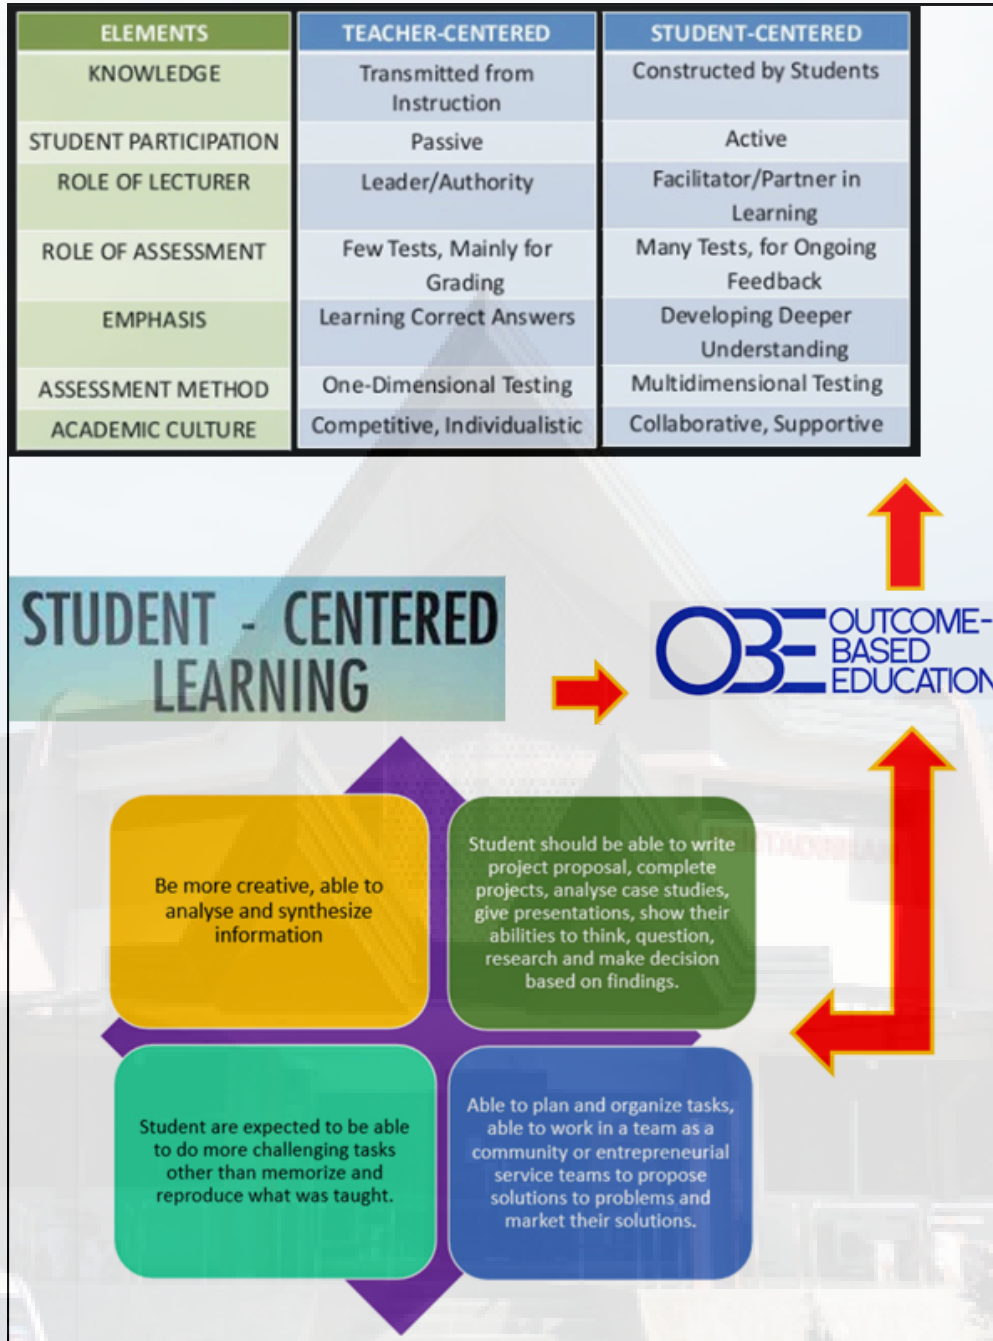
| ELEMENTS | TEACHER-CENTERED | STUDENT-CENTERED |
|---|---|---|
| KNOWLEDGE | Transmitted from Instruction | Constructed by Students |
| STUDENT PARTICIPATION | Passive | Active |
| ROLE OF LECTURER | Leader/Authority | Facilitator/Partner in Learning |
| ROLE OF ASSESSMENT | Few Tests, Mainly for Grading | Many Tests, for Ongoing Feedback |
| EMPHASIS | Learning Correct Answers | Developing Deeper Understanding |
| ASSESSMENT METHOD | One-Dimensional Testing | Multidimensional Testing |
| ACADEMIC CULTURE | Competitive, Individualistic | Collaborative, Supportive |

STUDENT - CENTERED LEARNING

OBE OUTCOME-BASED EDUCATION

Be more creative, able to analyse and synthesize information

Student should be able to write project proposal, complete projects, analyse case studies, give presentations, show their abilities to think, question, research and make decision based on findings.

Student are expected to be able to do more challenging tasks other than memorize and reproduce what was taught.

Able to plan and organize tasks, able to work in a team as a community or entrepreneurial service teams to propose solutions to problems and market their solutions.